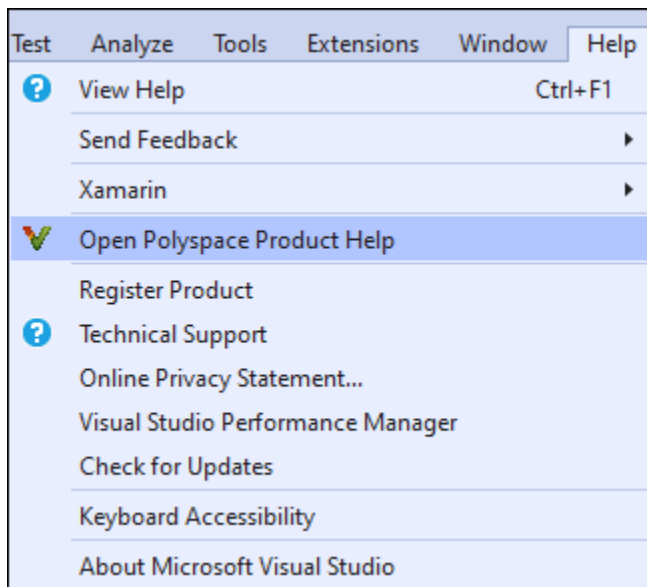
Test Analyze Tools Extensions Window Help

View Help Ctrl+F1

Send Feedback

Xamarin

Open Polyspace Product Help

Register Product

Technical Support

Online Privacy Statement...

Visual Studio Performance Manager

Check for Updates

Keyboard Accessibility

About Microsoft Visual Studio